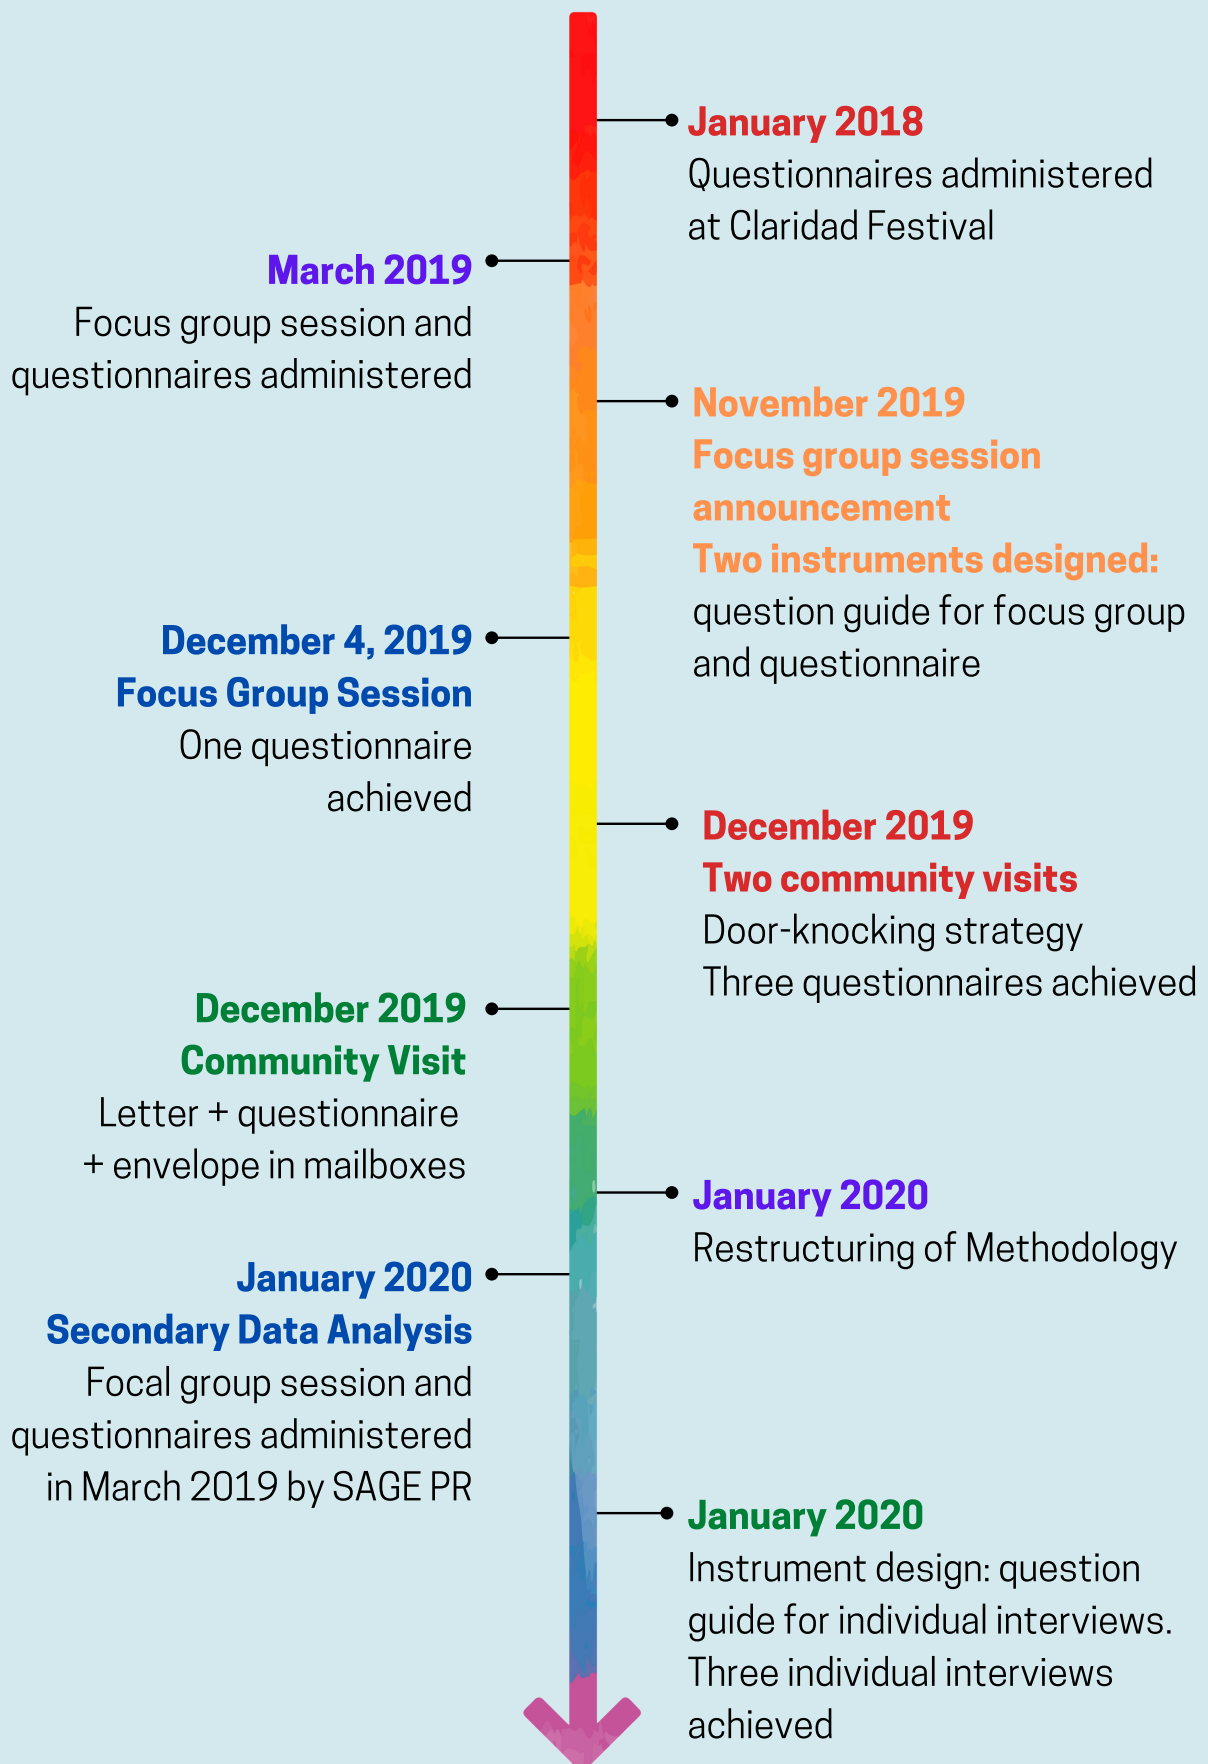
January 2018
Questionnaires administered at Claridad Festival

March 2019
Focus group session and questionnaires administered

November 2019
Focus group session announcement
Two instruments designed:
question guide for focus group and questionnaire

December 4, 2019
Focus Group Session
One questionnaire achieved

December 2019
Two community visits
Door-knocking strategy
Three questionnaires achieved

December 2019
Community Visit
Letter + questionnaire + envelope in mailboxes

January 2020
Restructuring of Methodology

January 2020
Secondary Data Analysis
Focal group session and questionnaires administered in March 2019 by SAGE PR

January 2020
Instrument design: question guide for individual interviews.
Three individual interviews achieved